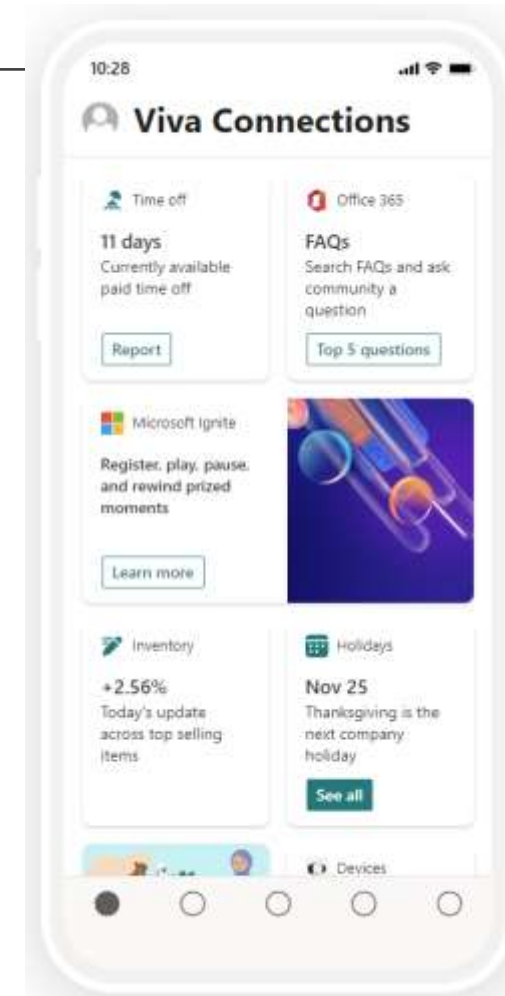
10:28

Viva Connections

Time off

11 days

Currently available paid time off

Report

Office 365

FAQs

Search FAQs and ask community a question

Top 5 questions

Microsoft Ignite

Register, play, pause, and rewind prized moments

Learn more

Inventory

+2.56%

Today's update across top selling items

Holidays

Nov 25

Thanksgiving is the next company holiday

See all

Devices